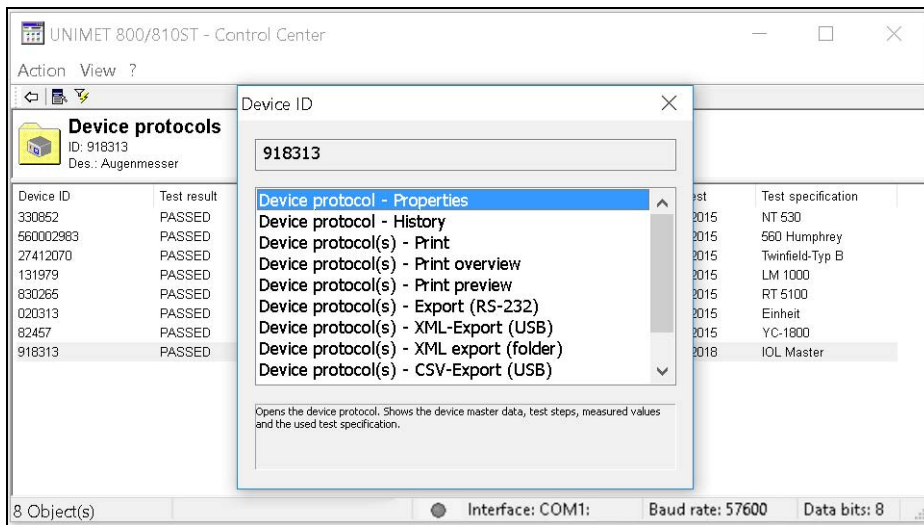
UNIMET 800/810ST - Control Center

Action View ?

Device protocols
ID: 918313
Des.: Augenmesser

| Device ID | Test result | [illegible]st | Test specification |
|---|---|---|---|
| 330852 | PASSED | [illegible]015 | NT 530 |
| 560002983 | PASSED | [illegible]015 | 560 Humphrey |
| 27412070 | PASSED | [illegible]015 | Twinfield-Typ B |
| 131979 | PASSED | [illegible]015 | LM 1000 |
| 830265 | PASSED | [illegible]015 | RT 5100 |
| 020313 | PASSED | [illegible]015 | Einheit |
| 82457 | PASSED | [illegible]015 | YC-1800 |
| 918313 | PASSED | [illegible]018 | IOL Master |

Device ID

918313

Device protocol - Properties
Device protocol - History
Device protocol(s) - Print
Device protocol(s) - Print overview
Device protocol(s) - Print preview
Device protocol(s) - Export (RS-232)
Device protocol(s) - XML-Export (USB)
Device protocol(s) - XML export (folder)
Device protocol(s) - CSV-Export (USB)

Opens the device protocol. Shows the device master data, test steps, measured values and the used test specification.

8 Object(s) Interface: COM1: Baud rate: 57600 Data bits: 8